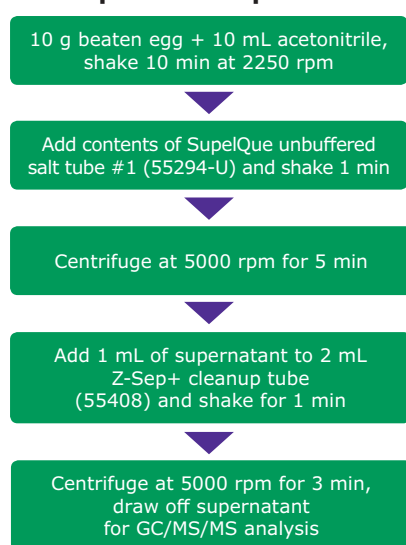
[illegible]

10 g beaten egg + 10 mL acetonitrile, shake 10 min at 2250 rpm

Add contents of SupelQue unbuffered salt tube #1 (55294-U) and shake 1 min

Centrifuge at 5000 rpm for 5 min

Add 1 mL of supernatant to 2 mL Z-Sep+ cleanup tube (55408) and shake for 1 min

Centrifuge at 5000 rpm for 3 min, draw off supernatant for GC/MS/MS analysis